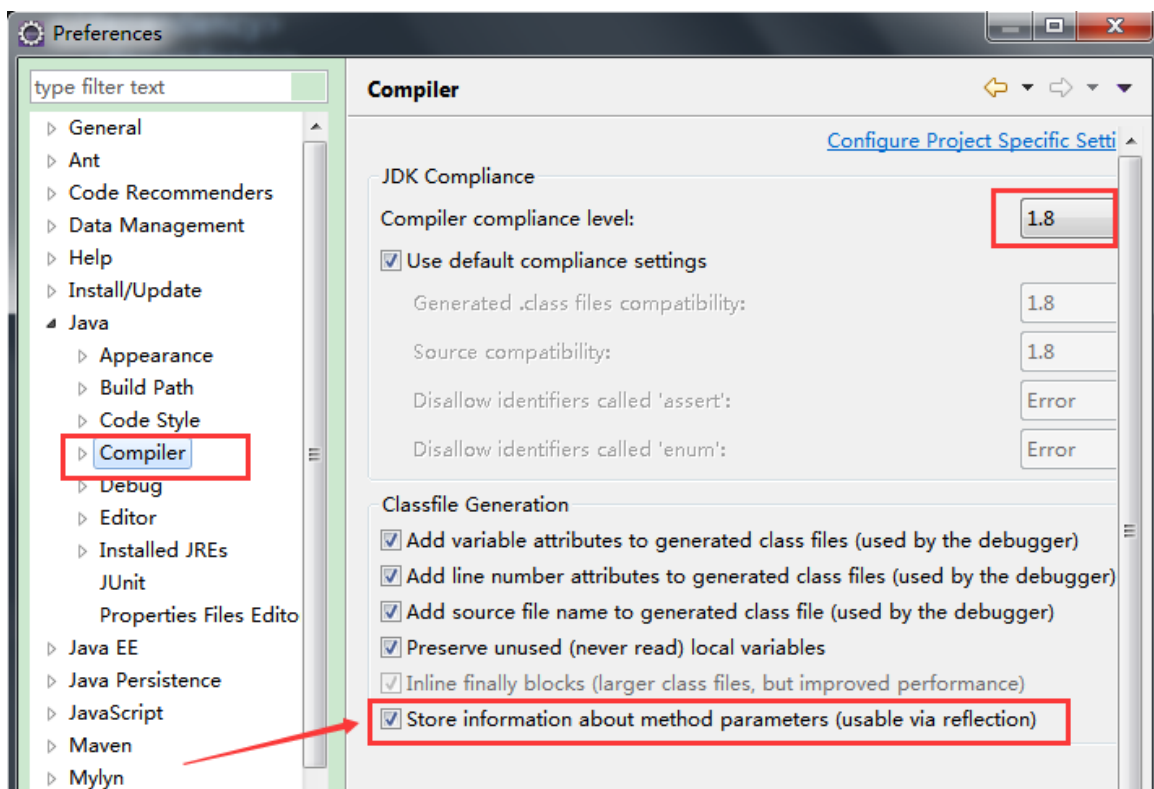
Preferences

type filter text

General
Ant
Code Recommenders
Data Management
Help
Install/Update
Java
Appearance
Build Path
Code Style
Compiler
Debug
Editor
Installed JREs
JUnit
Properties Files Edito
Java EE
Java Persistence
JavaScript
Maven
Mylyn

Compiler

Configure Project Specific Setti

JDK Compliance
Compiler compliance level: 1.8
Use default compliance settings
Generated .class files compatibility: 1.8
Source compatibility: 1.8
Disallow identifiers called 'assert': Error
Disallow identifiers called 'enum': Error

Classfile Generation
Add variable attributes to generated class files (used by the debugger)
Add line number attributes to generated class files (used by the debugger)
Add source file name to generated class file (used by the debugger)
Preserve unused (never read) local variables
Inline finally blocks (larger class files, but improved performance)
Store information about method parameters (usable via reflection)